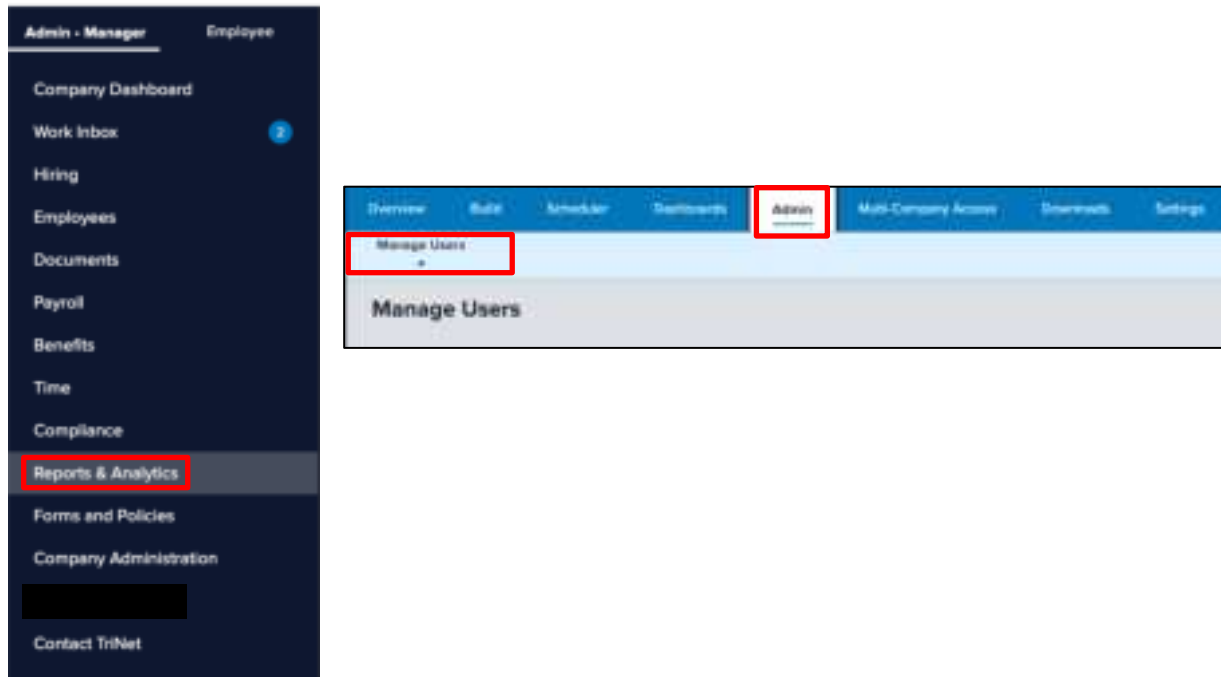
Admin - Manager
Employee
Company Dashboard
Work Inbox 2
Hiring
Employees
Documents
Payroll
Benefits
Time
Compliance
Reports & Analytics
Forms and Policies
Company Administration
Contact TriNet

Overview
Build
Scheduler
Dashboards
Admin
Multi-Company Access
Downloads
Settings
Manage Users
Manage Users